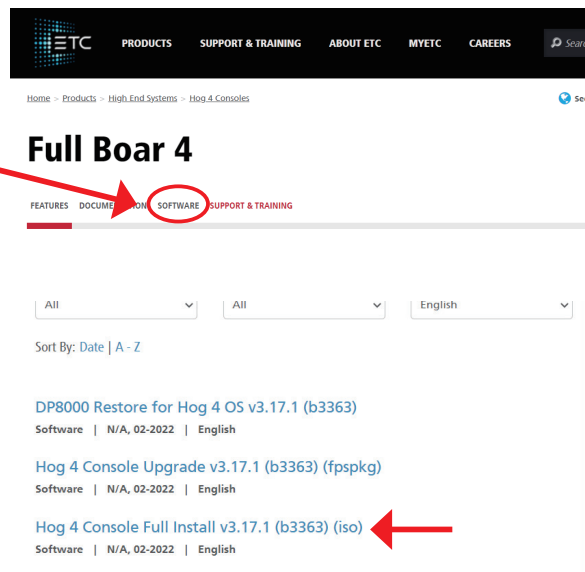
ETC

PRODUCTS SUPPORT & TRAINING ABOUT ETC MYETC CAREERS Searc

Home > Products > High End Systems > Hog 4 Consoles

Se

Full Boar 4

FEATURES DOCUME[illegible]ON SOFTWARE SUPPORT & TRAINING

All
All
English

Sort By: Date | A - Z

DP8000 Restore for Hog 4 OS v3.17.1 (b3363)
Software | N/A, 02-2022 | English

Hog 4 Console Upgrade v3.17.1 (b3363) (fpspkg)
Software | N/A, 02-2022 | English

Hog 4 Console Full Install v3.17.1 (b3363) (iso)
Software | N/A, 02-2022 | English